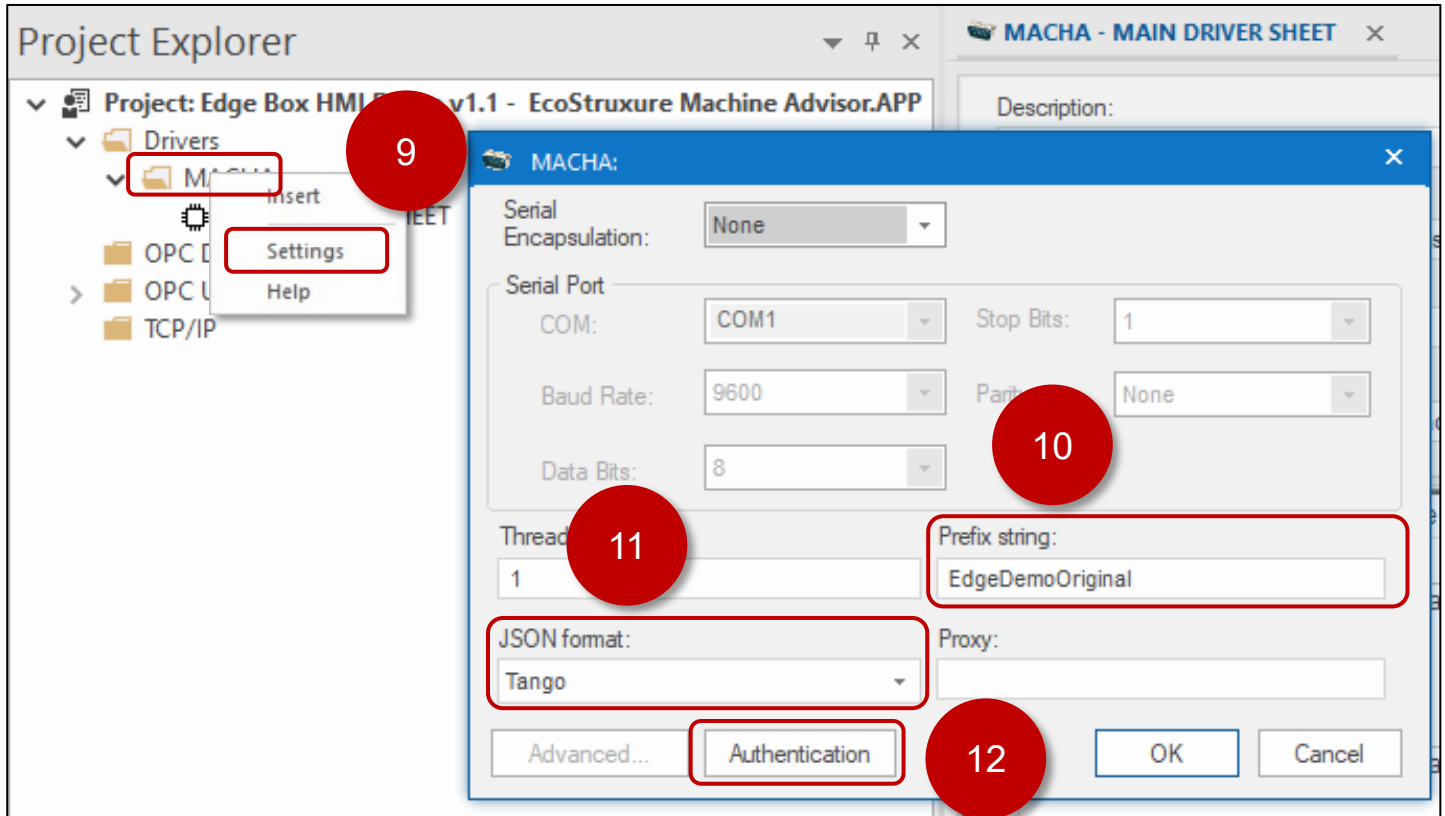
Project Explorer

Project: Edge Box HMI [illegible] v1.1 - EcoStruxure Machine Advisor.APP

Drivers

MAC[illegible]

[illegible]EET

OPC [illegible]

OPC U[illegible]

TCP/IP

Insert

Settings

Help

9

MACHA - MAIN DRIVER SHEET ×

Description:

MACHA:

Serial Encapsulation: None

Serial Port

COM: COM1

Stop Bits: 1

Baud Rate: 9600

Pari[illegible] None

Data Bits: 8

10

Thread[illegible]

11

1

Prefix string:

EdgeDemoOriginal

JSON format:

Tango

Proxy:

Advanced...

Authentication

12

OK

Cancel